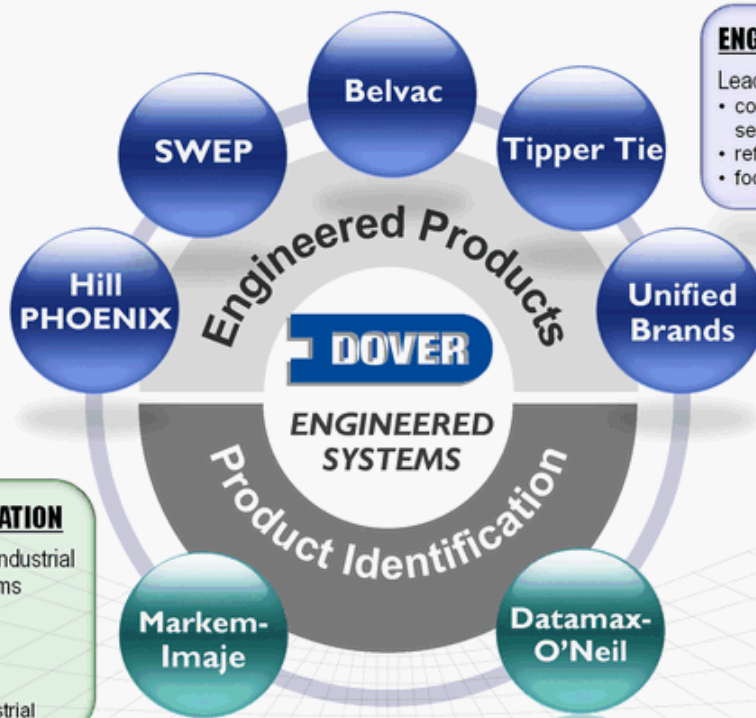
ENG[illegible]

Lead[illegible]
• co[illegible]
se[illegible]
• ref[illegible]
• foo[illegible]

Belvac

SWEP

Tipper Tie

Hill PHOENIX

Engineered Products

Unified Brands

DOVER

ENGINEERED SYSTEMS

Product Identification

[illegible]ATION

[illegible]ndustrial
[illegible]ms

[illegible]strial

Markem-Imaje

Datamax-O'Neil